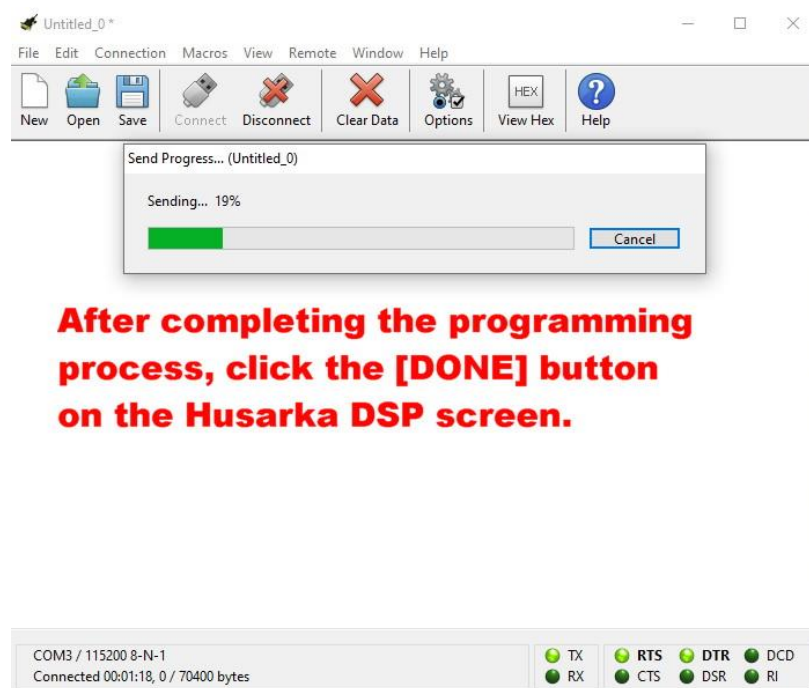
Untitled_0 *

File Edit Connection Macros View Remote Window Help

New Open Save Connect Disconnect Clear Data Options HEX View Hex Help

Send Progress... (Untitled_0)

Sending... 19%

Cancel

After completing the programming process, click the [DONE] button on the Husarka DSP screen.

COM3 / 115200 8-N-1
Connected 00:01:18, 0 / 70400 bytes

TX RX RTS CTS DTR DSR DCD RI